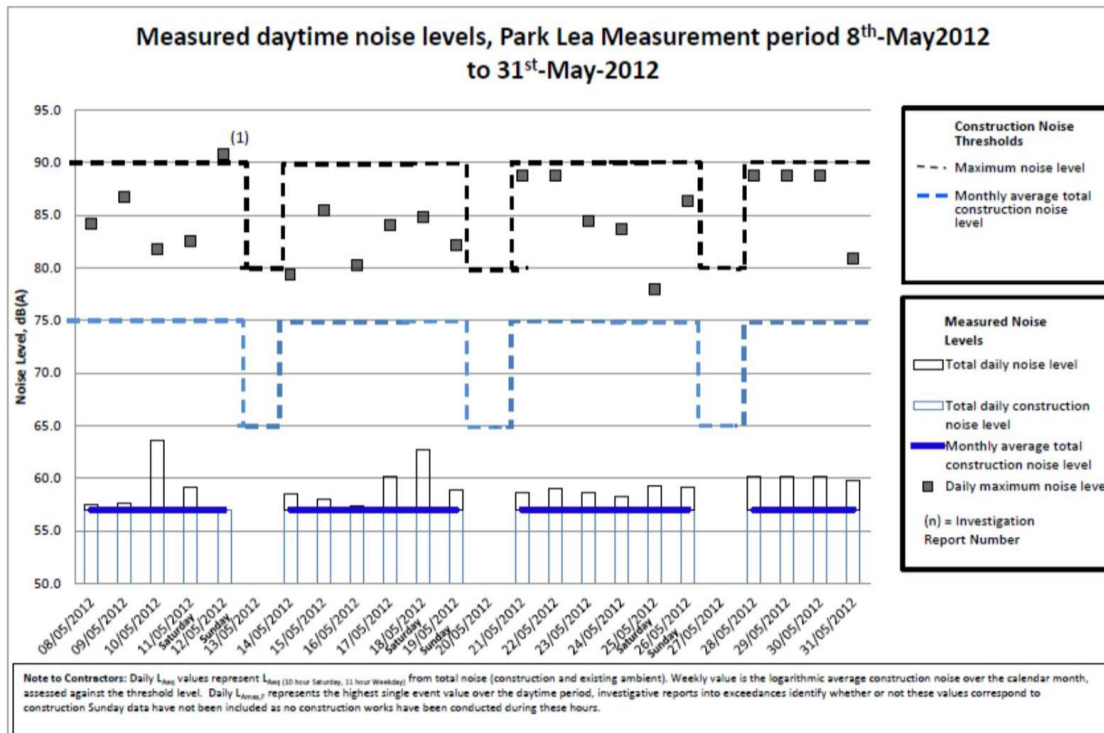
Measured daytime noise levels, Park Lea Measurement period 8$^{th}$-May2012 to 31$^{st}$-May-2012

95.0
90.0
85.0
80.0
75.0
70.0
65.0
60.0
55.0
50.0

Noise Level, dB(A)

(1)

08/05/2012
09/05/2012
10/05/2012
11/05/2012
Saturday 12/05/2012
Sunday 13/05/2012
14/05/2012
15/05/2012
16/05/2012
17/05/2012
18/05/2012
Saturday 19/05/2012
Sunday 20/05/2012
21/05/2012
22/05/2012
23/05/2012
24/05/2012
25/05/2012
Saturday 26/05/2012
Sunday 27/05/2012
28/05/2012
29/05/2012
30/05/2012
31/05/2012

Construction Noise Thresholds
Maximum noise level
Monthly average total construction noise level

Measured Noise Levels
Total daily noise level
Total daily construction noise level
Monthly average total construction noise level
Daily maximum noise leve
(n) = Investigation Report Number

Note to Contractors: Daily $L_{Aeq}$ values represent $L_{Aeq}$ (10 hour Saturday, 11 hour Weekday) from total noise (construction and existing ambient). Weekly value is the logarithmic average construction noise over the calendar month, assessed against the threshold level. Daily $L_{Amax,F}$ represents the highest single event value over the daytime period, investigative reports into exceedances identify whether or not these values correspond to construction Sunday data have not been included as no construction works have been conducted during these hours.